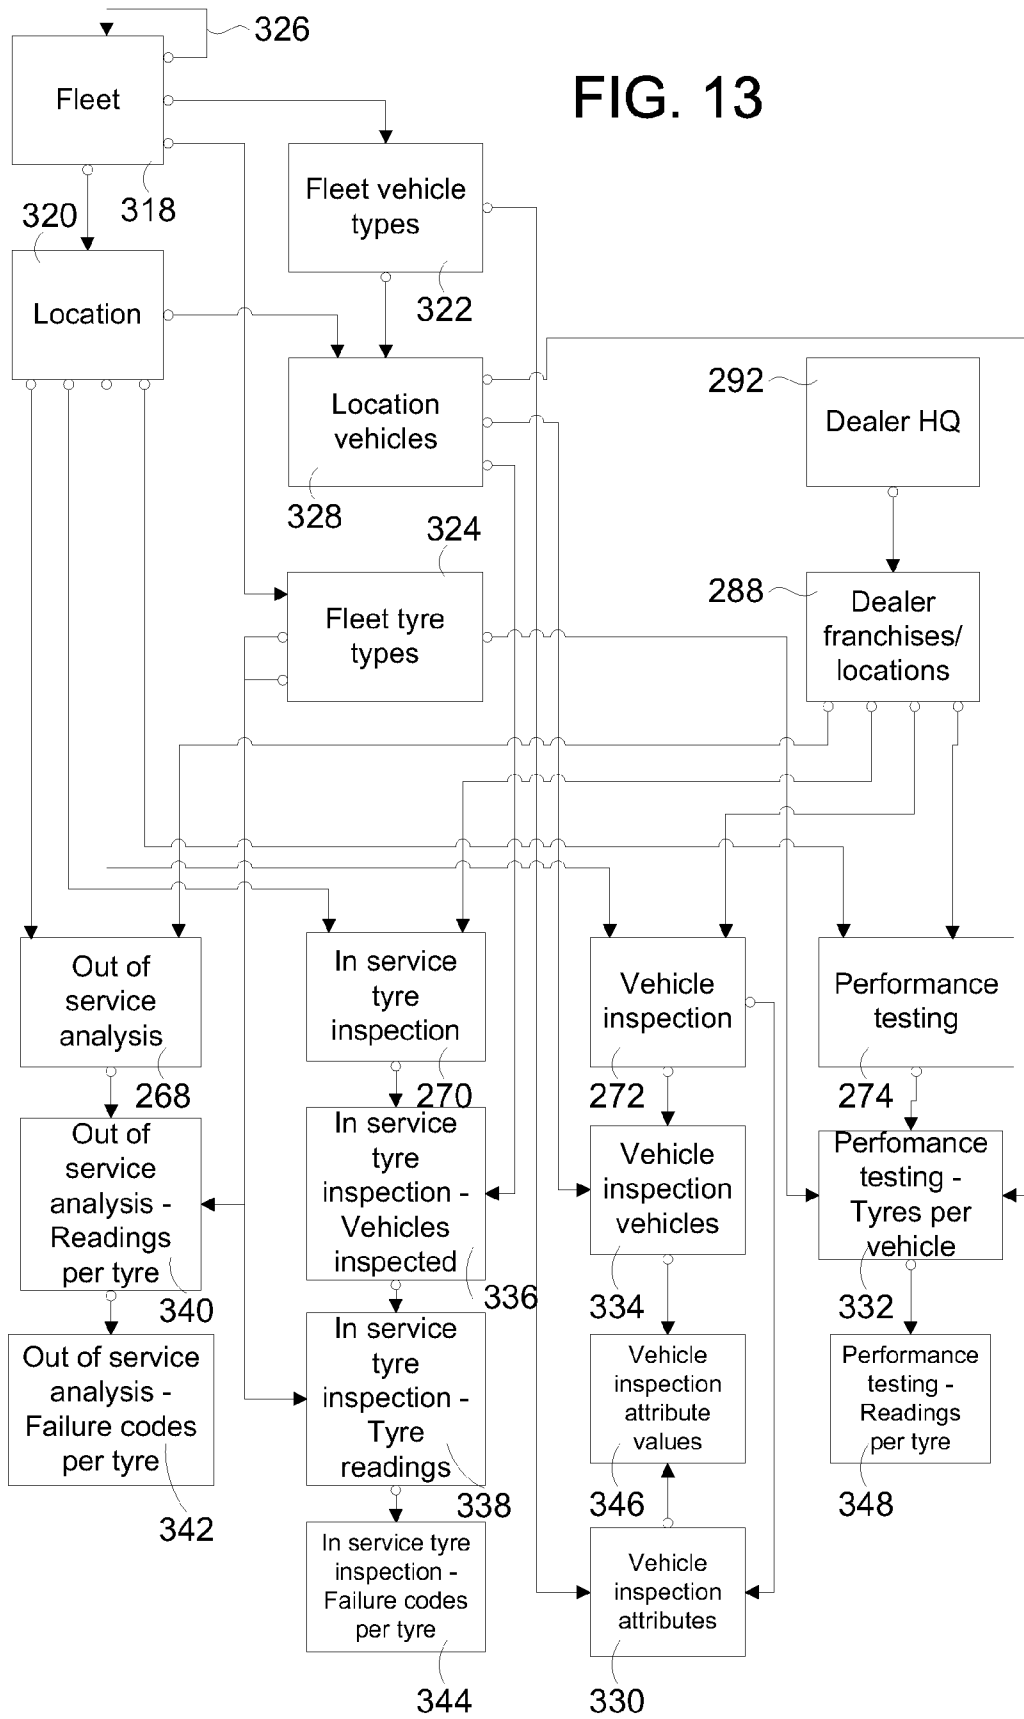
326

Fleet

FIG. 13

Fleet vehicle types

320

318

Location

322

Location vehicles

292

Dealer HQ

328

324

288

Fleet tyre types

Dealer franchises/ locations

Out of service analysis

In service tyre inspection

Vehicle inspection

Performance testing

268

270

272

274

Out of service analysis - Readings per tyre

In service tyre inspection - Vehicles inspected

Vehicle inspection vehicles

Perfomance testing - Tyres per vehicle

340

336

334

332

Out of service analysis - Failure codes per tyre

In service tyre inspection - Tyre readings

Vehicle inspection attribute values

Performance testing - Readings per tyre

342

338

346

348

In service tyre inspection - Failure codes per tyre

Vehicle inspection attributes

344

330